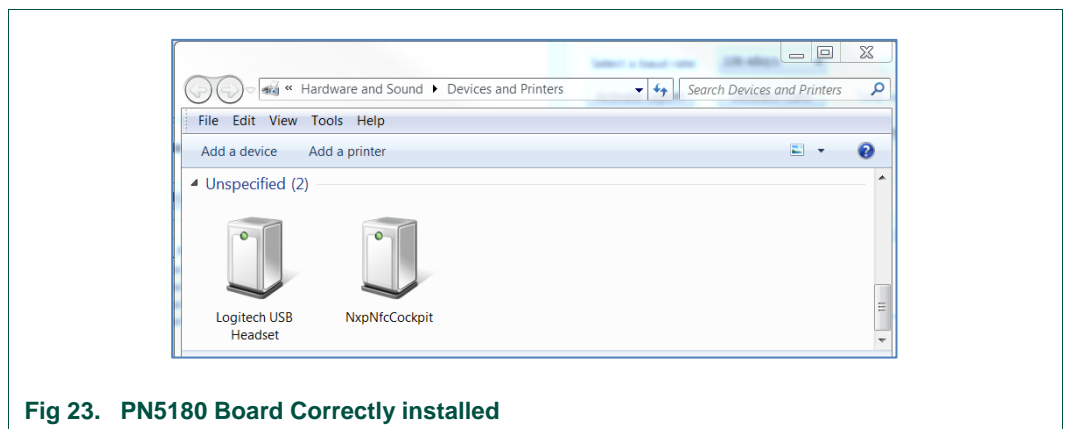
« Hardware and Sound ▸ Devices and Printers

Search Devices and Printers

File Edit View Tools Help

Add a device Add a printer

Unspecified (2)

Logitech USB Headset

NxpNfcCockpit

Fig 23. PN5180 Board Correctly installed